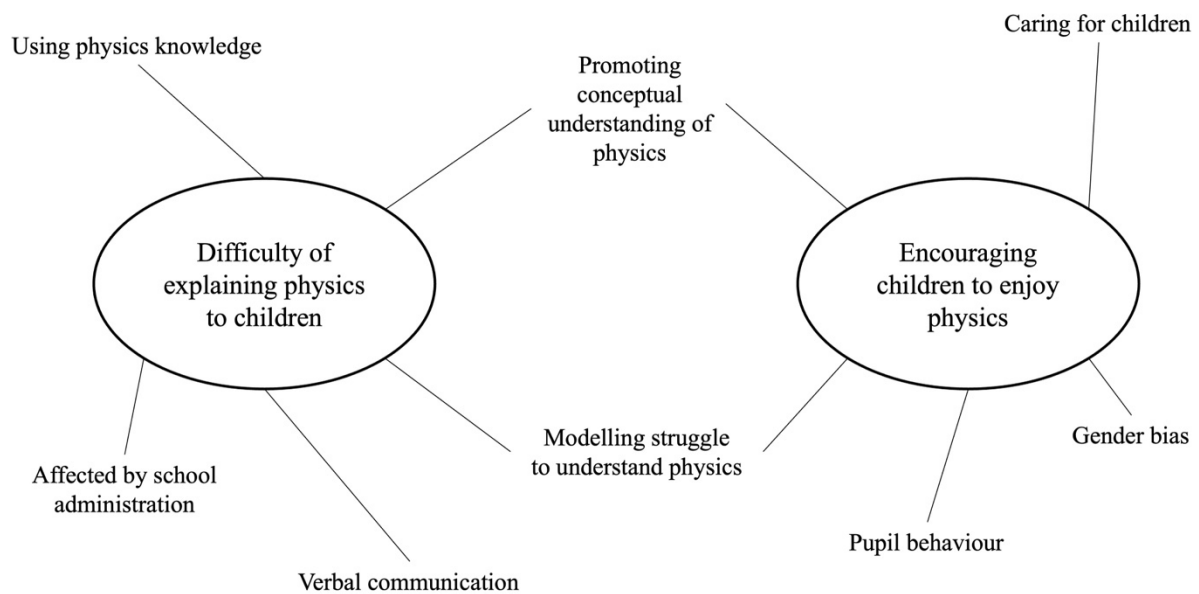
Using physics knowledge

Promoting conceptual understanding of physics

Caring for children

Difficulty of explaining physics to children

Encouraging children to enjoy physics

Modelling struggle to understand physics

Gender bias

Affected by school administration

Pupil behaviour

Verbal communication